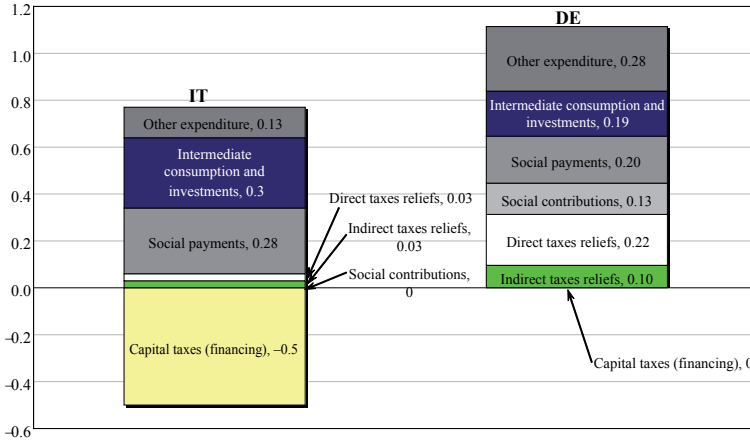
1.2
1.0
0.8
0.6
0.4
0.2
0.0
–0.2
–0.4
-0.6

IT
Other expenditure, 0.13
Intermediate consumption and investments, 0.3
Social payments, 0.28
Capital taxes (financing), –0.5

Direct taxes reliefs, 0.03
Indirect taxes reliefs, 0.03
Social contributions, 0

DE
Other expenditure, 0.28
Intermediate consumption and investments, 0.19
Social payments, 0.20
Social contributions, 0.13
Direct taxes reliefs, 0.22
Indirect taxes reliefs, 0.10

Capital taxes (financing), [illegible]